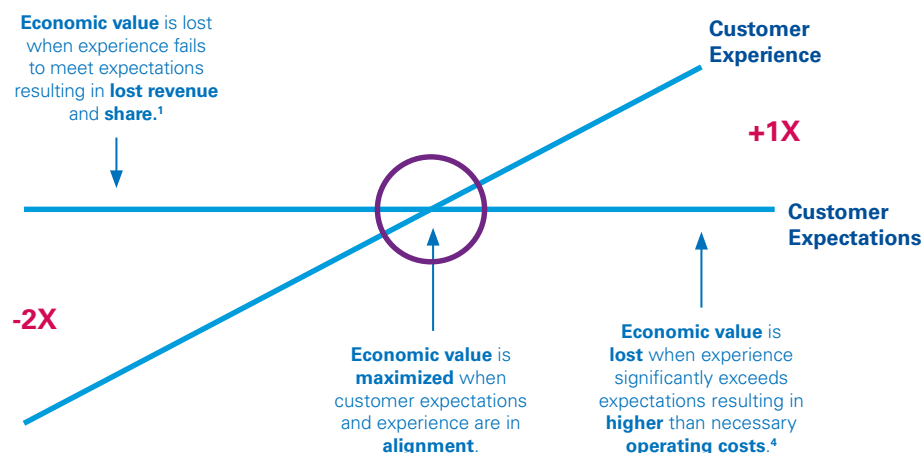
Economic value is lost when experience fails to meet expectations resulting in lost revenue and share.$^1$

Customer Experience

+1X

Customer Expectations

-2X

Economic value is maximized when customer expectations and experience are in alignment.

Economic value is lost when experience significantly exceeds expectations resulting in higher than necessary operating costs.$^4$